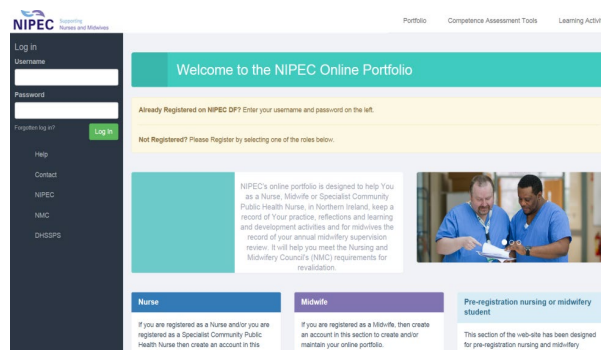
NIPEC Supporting Nurses and Midwives

Portfolio Competence Assessment Tools Learning Activi

Log in
Username

Password

Forgotten log in?
Log In

Help
Contact
NIPEC
NMC
DHSSPS

Welcome to the NIPEC Online Portfolio

Already Registered on NIPEC DF? Enter your username and password on the left.

Not Registered? Please Register by selecting one of the roles below.

NIPEC's online portfolio is designed to help You as a Nurse, Midwife or Specialist Community Public Health Nurse, in Northern Ireland, keep a record of Your practice, reflections and learning and development activities and for midwives the record of your annual midwifery supervision review. It will help you meet the Nursing and Midwifery Council's (NMC) requirements for revalidation.

Nurse
If you are registered as a Nurse and/or you are registered as a Specialist Community Public Health Nurse then create an account in this

Midwife
If you are registered as a Midwife, then create an account in this section to create and/or maintain your online portfolio.

Pre-registration nursing or midwifery student
This section of the web-site has been designed for pre-registration nursing and midwifery